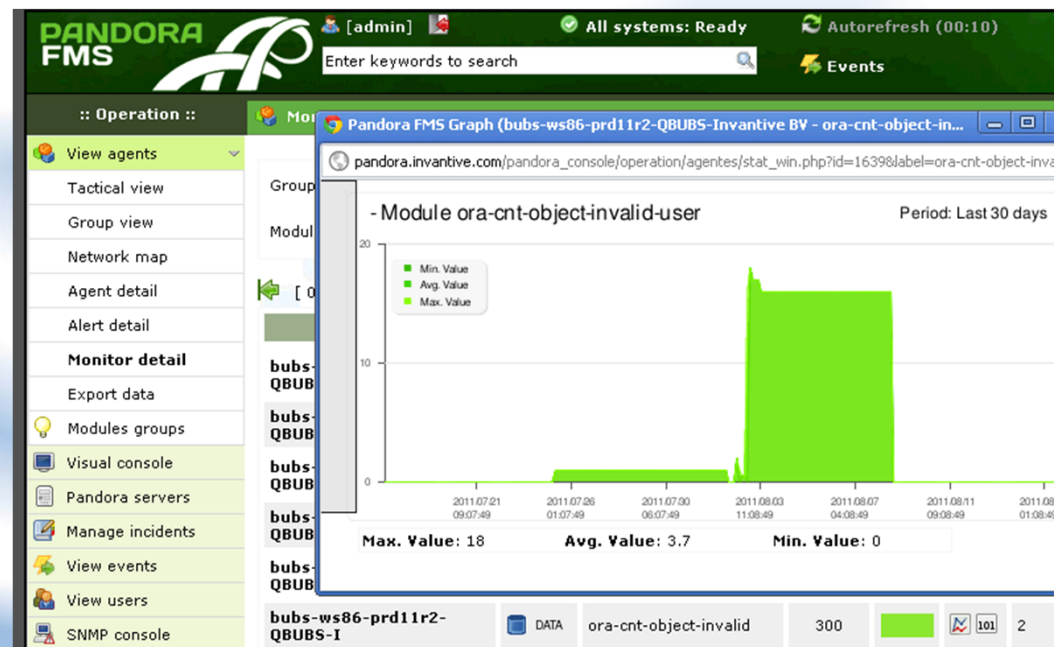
PANDORA FMS

[admin]

All systems: Ready

Autorefresh (00:10)

Enter keywords to search

Events

:: Operation ::

View agents
Tactical view
Group view
Network map
Agent detail
Alert detail
Monitor detail
Export data
Modules groups
Visual console
Pandora servers
Manage incidents
View events
View users
SNMP console

Mo

Group

Modul

[ 0

bubs-
QBUBS

bubs-
QBUB

bubs-
QBUB

bubs-
QBUB

bubs-
QBUB

bubs-
QBUB

bubs-ws86-prd11r2-QBUBS-I | DATA | ora-cnt-object-invalid | 300 | | 101 | 2

Pandora FMS Graph (bubs-ws86-prd11r2-QBUBS-Invantive BV - ora-cnt-object-in...

pandora.invantive.com/pandora_console/operation/agentes/stat_win.php?id=16398label=ora-cnt-object-inva

- Module ora-cnt-object-invalid-user

Period: Last 30 days

20

10

0

Min. Value
Avg. Value
Max. Value

2011.07.21 09:07:49
2011.07.26 01:07:49
2011.07.30 06:07:49
2011.08.03 11:08:49
2011.08.07 04:08:49
2011.08.11 09:08:49
2011.08 01:08

Max. Value: 18 Avg. Value: 3.7 Min. Value: 0